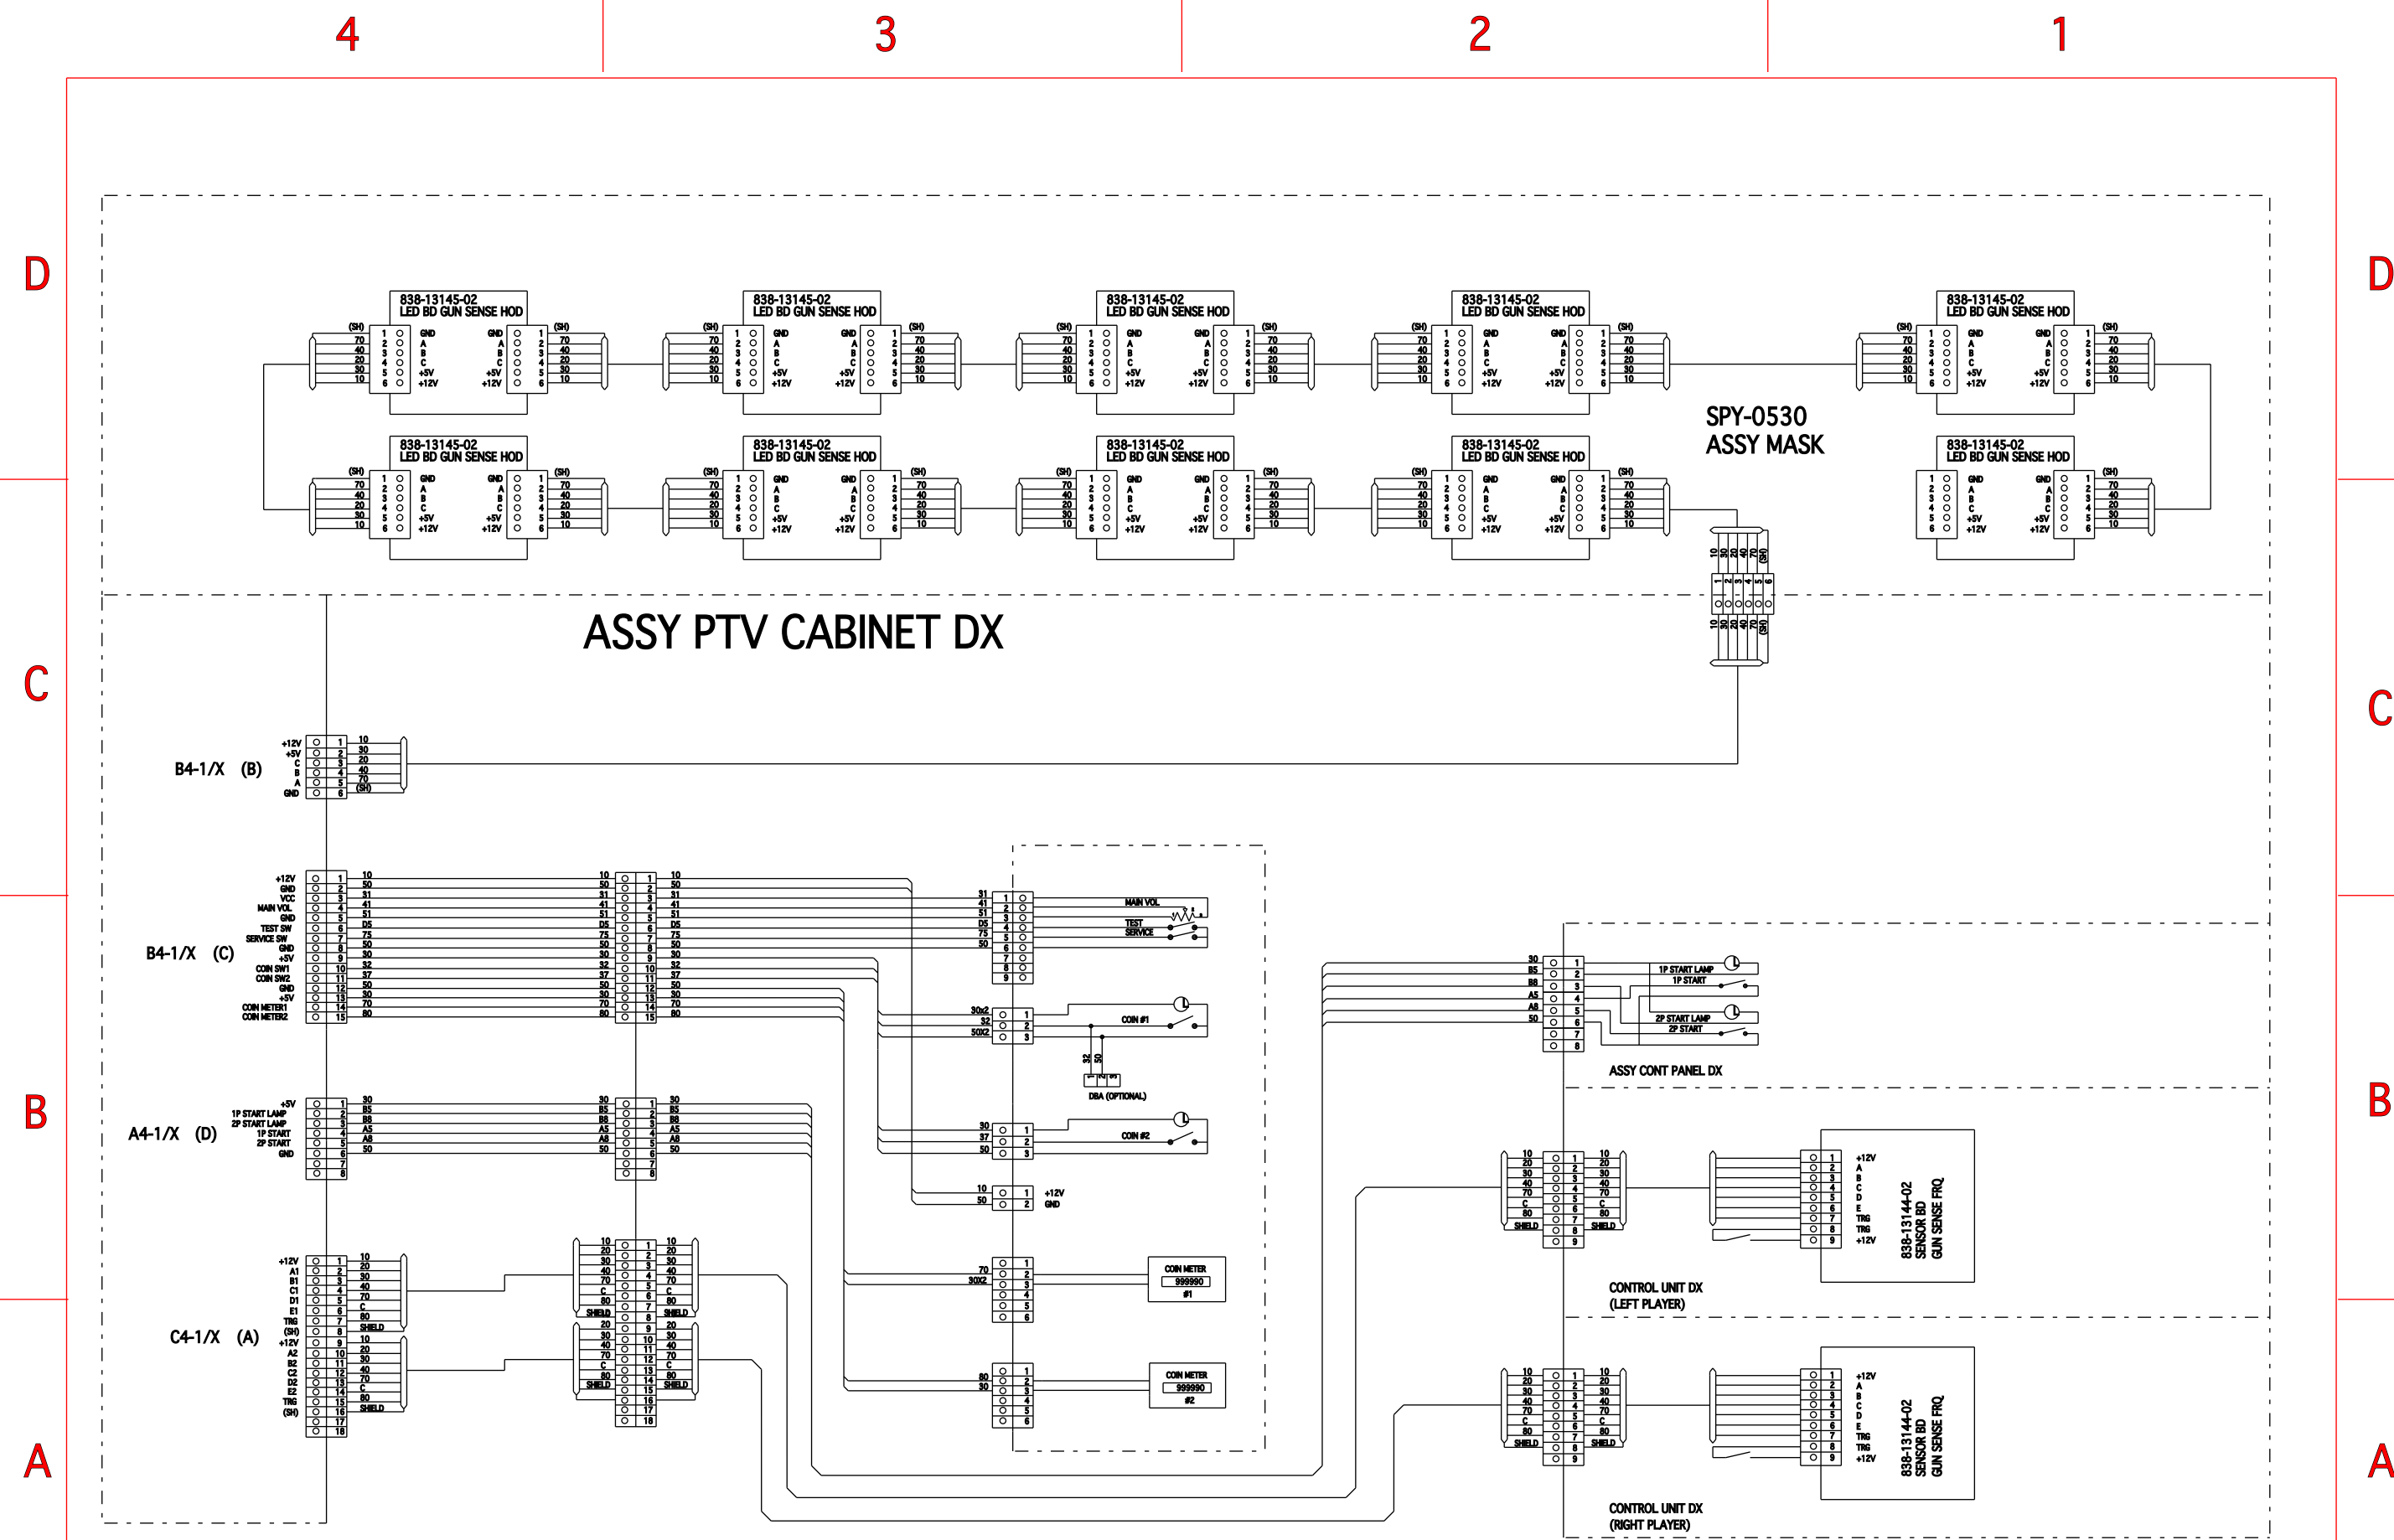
4
3
2
1

D
C
B
A

D
C
B
A

838-13145-02
LED BD GUN SENSE HOD

(SH) 70 40 20 30 10
1 2 3 4 5 6
GND A B C +5V +12V
GND A B C +5V +12V
1 2 3 4 5 6
(SH) 70 40 20 30 10

838-13145-02
LED BD GUN SENSE HOD

838-13145-02
LED BD GUN SENSE HOD

838-13145-02
LED BD GUN SENSE HOD

838-13145-02
LED BD GUN SENSE HOD

838-13145-02
LED BD GUN SENSE HOD

838-13145-02
LED BD GUN SENSE HOD

838-13145-02
LED BD GUN SENSE HOD

838-13145-02
LED BD GUN SENSE HOD

838-13145-02
LED BD GUN SENSE HOD

SPY-0530
ASSY MASK

10 30 20 40 70 (SH)
1 2 3 4 5 6
10 30 20 40 70 (SH)

ASSY PTV CABINET DX

B4-1/X (B)
+12V +5V C B A GND
1 2 3 4 5 6
10 30 20 40 70 (SH)

B4-1/X (C)
+12V GND VCC MAIN VOL GND TEST SW SERVICE SW GND +5V COIN SW1 COIN SW2 GND +5V COIN METER1 COIN METER2
1 2 3 4 5 6 7 8 9 10 11 12 13 14 15
10 50 31 41 51 D5 75 50 30 32 37 50 30 70 80

31 41 51 D5 75 50
1 2 3 4 5 6 7 8 9
MAIN VOL
TEST
SERVICE

30x2 32 50X2
1 2 3
COIN #1
32 50
DBA (OPTIONAL)

30 37 50
1 2 3
COIN #2

10 50
1 2
+12V
GND

70 30X2
1 2 3 4 5 6
COIN METER
999990
#1

80 30
1 2 3 4 5 6
COIN METER
999990
#2

A4-1/X (D)
+5V 1P START LAMP 2P START LAMP 1P START 2P START GND
1 2 3 4 5 6 7 8
30 B5 B8 A5 A8 50

30 B5 B8 A5 A8 50
1 2 3 4 5 6 7 8
1P START LAMP
1P START
2P START LAMP
2P START
ASSY CONT PANEL DX

C4-1/X (A)
+12V A1 B1 C1 D1 E1 TRG (SH) +12V A2 B2 C2 D2 E2 TRG (SH)
1 2 3 4 5 6 7 8 9 10 11 12 13 14 15 16 17 18
10 20 30 40 70 C 80 SHIELD 10 20 30 40 70 C 80 SHIELD

10 20 30 40 70 C 80 SHIELD
20 30 40 70 C 80 SHIELD
1 2 3 4 5 6 7 8 9 10 11 12 13 14 15 16 17 18

10 20 30 40 70 C 80 SHIELD
1 2 3 4 5 6 7 8 9
+12V A B C D E TRG TRG +12V
838-13144-02
SENSOR BD
GUN SENSE FRQ
CONTROL UNIT DX
(LEFT PLAYER)

10 20 30 40 70 C 80 SHIELD
1 2 3 4 5 6 7 8 9
+12V A B C D E TRG TRG +12V
838-13144-02
SENSOR BD
GUN SENSE FRQ
CONTROL UNIT DX
(RIGHT PLAYER)